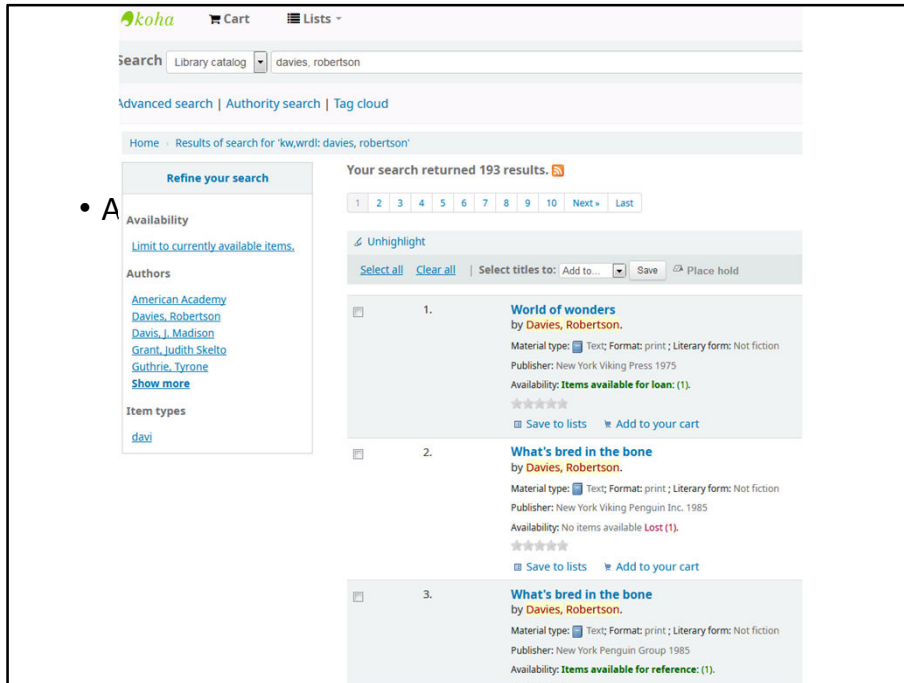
koha Cart Lists

Search Library catalog davies, robertson

Advanced search | Authority search | Tag cloud

Home › Results of search for 'kw,wrdl: davies, robertson'

Refine your search

• A

Availability

Limit to currently available items.

Authors

American Academy
Davies, Robertson
Davis, J. Madison
Grant, Judith Skelto
Guthrie, Tyrone
Show more

Item types

davi

Your search returned 193 results.

1 2 3 4 5 6 7 8 9 10 Next » Last

Unhighlight

Select all Clear all | Select titles to: Add to... Save Place hold

1. World of wonders
by Davies, Robertson.
Material type: Text; Format: print ; Literary form: Not fiction
Publisher: New York Viking Press 1975
Availability: Items available for loan: (1).
Save to lists Add to your cart

2. What's bred in the bone
by Davies, Robertson.
Material type: Text; Format: print ; Literary form: Not fiction
Publisher: New York Viking Penguin Inc. 1985
Availability: No items available Lost (1).
Save to lists Add to your cart

3. What's bred in the bone
by Davies, Robertson.
Material type: Text; Format: print ; Literary form: Not fiction
Publisher: New York Penguin Group 1985
Availability: Items available for reference: (1).